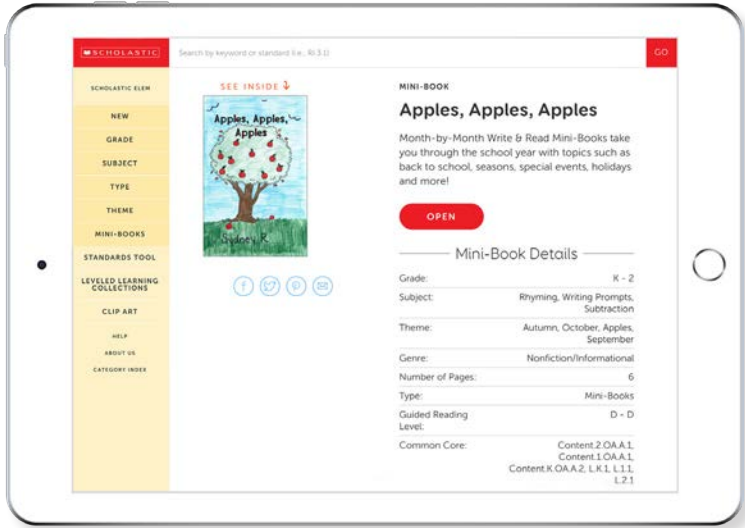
SCHOLASTIC

Search by keyword or standard (i.e., RI 3.1)

GO

SCHOLASTIC ELEM

NEW

GRADE

SUBJECT

TYPE

THEME

MINI-BOOKS

STANDARDS TOOL

LEVELED LEARNING COLLECTIONS

CLIP ART

HELP

ABOUT US

CATEGORY INDEX

SEE INSIDE

Apples, Apples, Apples

Sydney R.

MINI-BOOK

Apples, Apples, Apples

Month-by-Month Write & Read Mini-Books take you through the school year with topics such as back to school, seasons, special events, holidays and more!

OPEN

Mini-Book Details

| | |
|---|---|
| Grade: | K - 2 |
| Subject: | Rhyming, Writing Prompts, Subtraction |
| Theme: | Autumn, October, Apples, September |
| Genre: | Nonfiction/Informational |
| Number of Pages: | 6 |
| Type: | Mini-Books |
| Guided Reading Level: | D - D |
| Common Core: | Content.2.OA.A.1, Content.1.OA.A.1, Content.K.OA.A.2, L.K.1, L.1.1, L.2.1 |